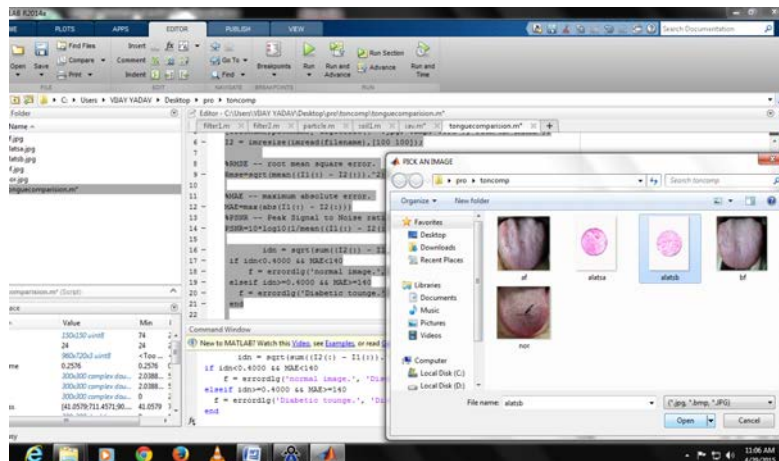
LAB R2014a

HOME PLOTS APPS EDITOR PUBLISH VIEW

Search Documentation

Open Save Find Files Compare Print Insert Comment Indent Go To Find Breakpoints Run Run and Advance Run Section Advance Run and Time

FILE EDIT NAVIGATE BREAKPOINTS RUN

C: ▸ Users ▸ VIJAY YADAV ▸ Desktop ▸ pro ▸ toncomp

Folder

Name

f.jpg
latsa.jpg
latsb.jpg
f.jpg
or.jpg
onguecomparision.m*

Editor - C:\Users\VIJAY YADAV\Desktop\pro\toncomp\tonguecomparision.m*

filter1.m × filter2.m × particle.m × sall1.m × (av.m* × tonguecomparision.m* × +

6 — I2 = imresize(imread(filename),[100 100]);
7
8 %RMSE -- root mean square error.
9 — Rmse=sqrt(mean((I1(:) - I2(:)).^2
10
11 %MAE -- maximum absolute error.
12 — MAE=max(abs(I1(:) - I2(:)))
13 %PSNR -- Peak Signal to Noise rati
14 — PSNR=10*log10(1/mean((I1(:) - I2(:
15
16 — idn = sqrt(sum((I2(:) - I1
17 — if idn<0.4000 && MAE<140
18 — f = errordlg('normal image.',
19 — elseif idn>=0.4000 && MAE>=140
20 — f = errordlg('Diabetic tounge.'
21 — end
22

onguecomparision.m* (Script)

ace

| | Value | Min |
|---|---|---|
| | 150x150 uint8 | 74 |
| | 24 | 24 |
| | 960x720x3 uint8 | <Tou... |
| me | 0.2576 | 0.2576 |
| | 300x300 complex dou... | 2.0388... |
| | 300x300 complex dou... | 2.0388... |
| | 300x300 complex dou... | 0 |
| is | [41.0579,711.4571,90.... | 41.0579 |

Command Window

New to MATLAB? Watch this Video, see Examples, or read G

idn = sqrt(sum((I2(:) - I1(:)).
if idn<0.4000 && MAE<140
f = errordlg('normal image.', 'Dia
elseif idn>=0.4000 && MAE>=140
f = errordlg('Diabetic tounge.', 'Di
end

fx

PICK AN IMAGE

pro ▸ toncomp

Search toncomp

Organize ▾ New folder

Favorites
Desktop
Downloads
Recent Places

Libraries
Documents
Music
Pictures
Videos

Computer
Local Disk (C:)
Local Disk (D:)

af alatsa alatsb bf
nor

File name: alatsb

(*.jpg, *.bmp, *.JPG)

Open Cancel

11:06 AM
4/28/2015